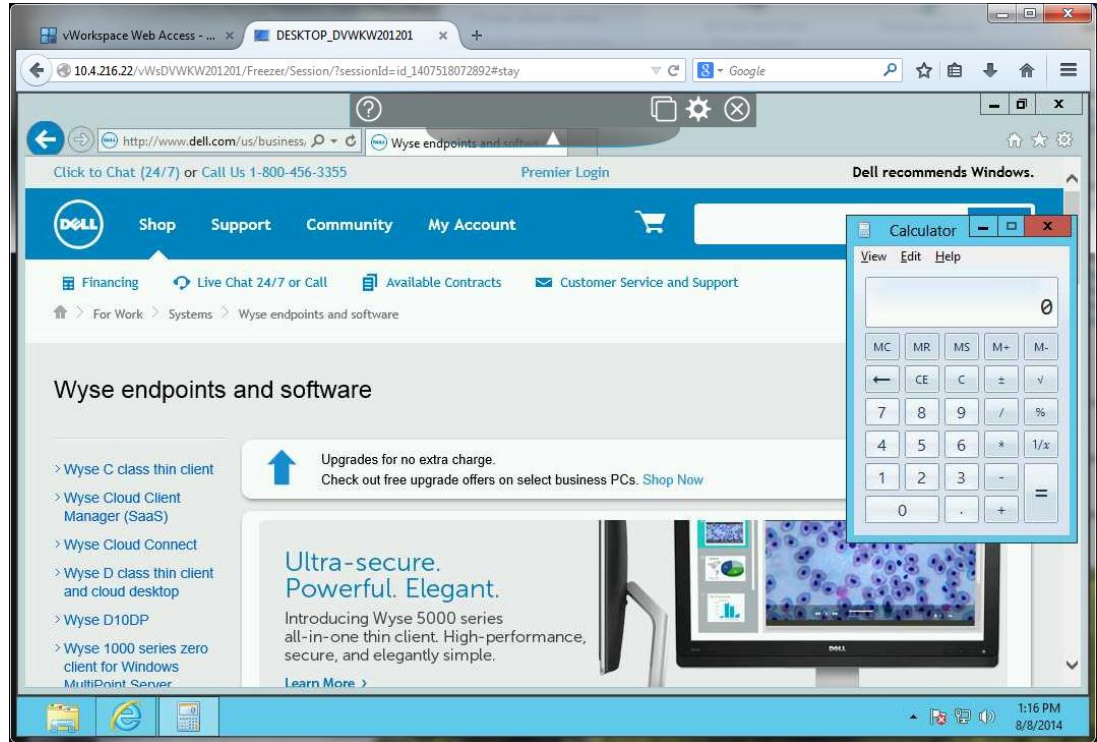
vWorkspace Web Access - ... ×
DESKTOP_DVWKW201201 ×
+
10.4.216.22/vWsDVWKW201201/Freezer/Session/?sessionId=id_1407518072892#stay
Google

http://www.dell.com/us/business,
Wyse endpoints and softw

Click to Chat (24/7) or Call Us 1-800-456-3355
Premier Login
Dell recommends Windows.

DELL
Shop
Support
Community
My Account

Financing
Live Chat 24/7 or Call
Available Contracts
Customer Service and Support

For Work > Systems > Wyse endpoints and software

Wyse endpoints and software

> Wyse C class thin client
> Wyse Cloud Client Manager (SaaS)
> Wyse Cloud Connect
> Wyse D class thin client and cloud desktop
> Wyse D10DP
> Wyse 1000 series zero client for Windows MultiPoint Server

Upgrades for no extra charge.
Check out free upgrade offers on select business PCs. Shop Now

Ultra-secure.
Powerful. Elegant.
Introducing Wyse 5000 series all-in-one thin client. High-performance, secure, and elegantly simple.
Learn More >

DELL

Calculator
View Edit Help
0
| MC | MR | MS | M+ | M- |
|---|---|---|---|---|
| ← | CE | C | ± | √ |
| 7 | 8 | 9 | / | % |
| 4 | 5 | 6 | * | 1/x |
| 1 | 2 | 3 | - | = |
| 0 | | . | + | |

1:16 PM
8/8/2014